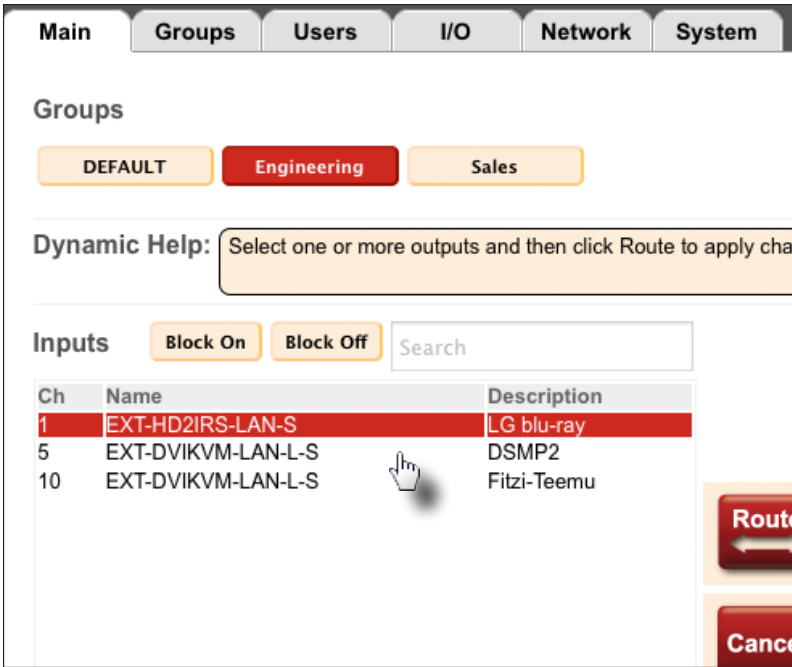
Main | Groups | Users | I/O | Network | System

Groups

DEFAULT | Engineering | Sales

Dynamic Help: Select one or more outputs and then click Route to apply cha

Inputs | Block On | Block Off | Search

| Ch | Name | Description |
|---|---|---|
| 1 | EXT-HD2IRS-LAN-S | LG blu-ray |
| 5 | EXT-DVIKVM-LAN-L-S | DSMP2 |
| 10 | EXT-DVIKVM-LAN-L-S | Fitzi-Teemu |

Route

Cance